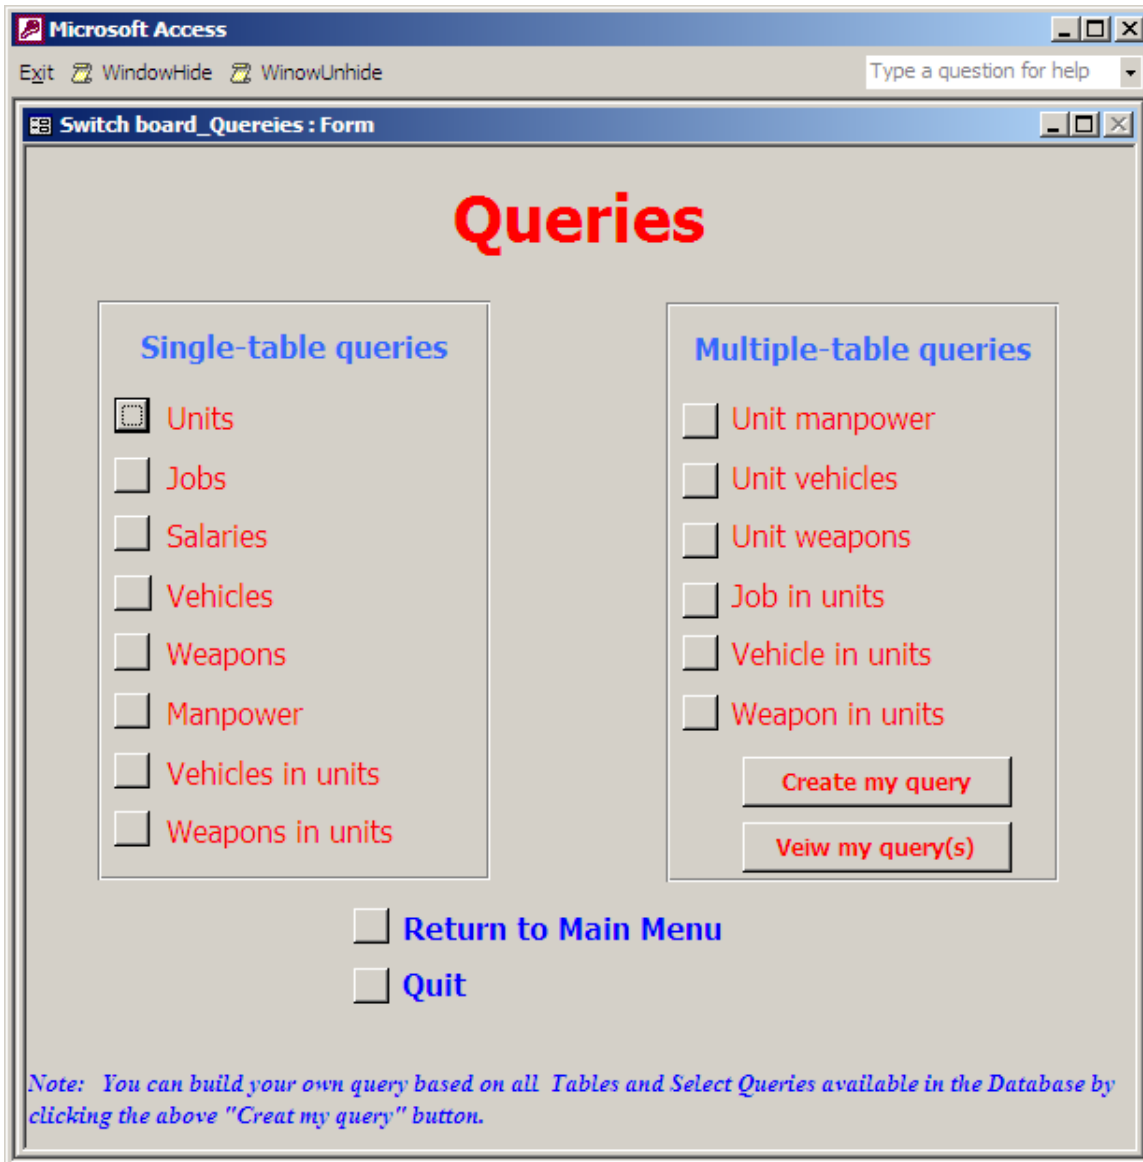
Microsoft Access

Exit WindowHide WinowUnhide

Type a question for help

Switch board_Quereies : Form

Queries

Single-table queries

Units
Jobs
Salaries
Vehicles
Weapons
Manpower
Vehicles in units
Weapons in units

Multiple-table queries

Unit manpower
Unit vehicles
Unit weapons
Job in units
Vehicle in units
Weapon in units

Create my query

Veiw my query(s)

Return to Main Menu

Quit

Note: You can build your own query based on all Tables and Select Queries available in the Database by clicking the above "Creat my query" button.